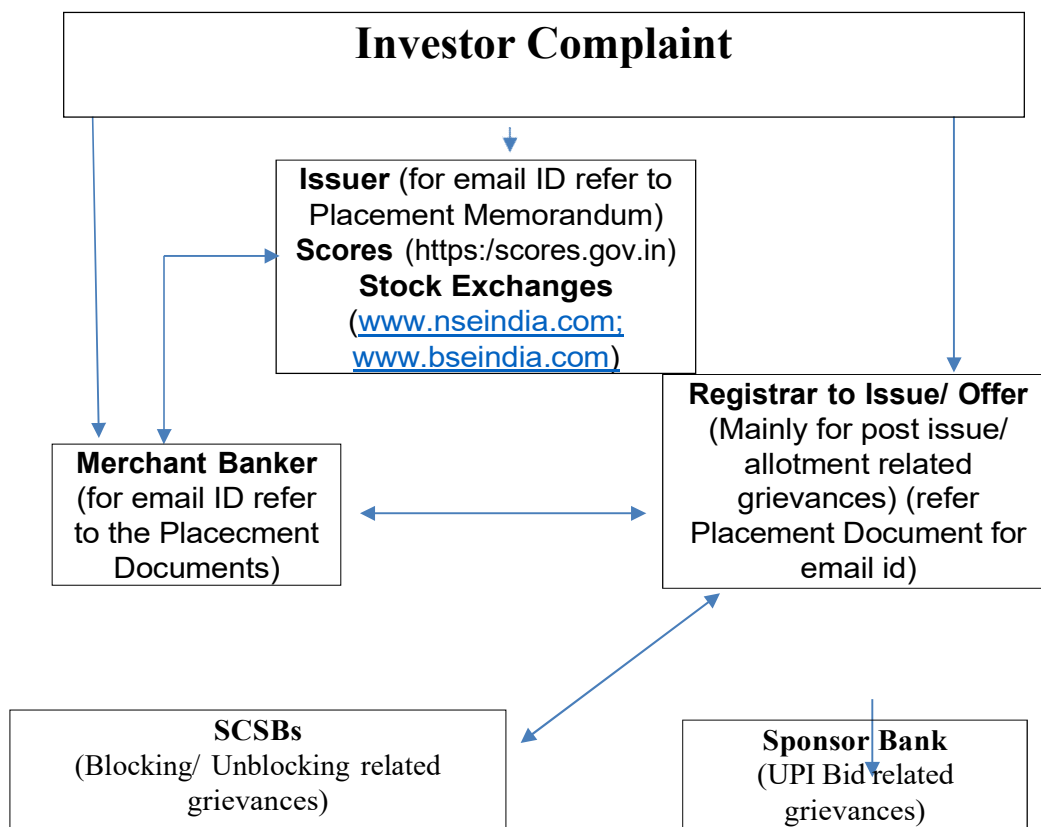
Investor Complaint

Issuer (for email ID refer to Placement Memorandum)
Scores (https:/scores.gov.in)
Stock Exchanges
(www.nseindia.com; www.bseindia.com)

Merchant Banker (for email ID refer to the Placecment Documents)

Registrar to Issue/ Offer (Mainly for post issue/ allotment related grievances) (refer Placement Document for email id)

SCSBs
(Blocking/ Unblocking related grievances)

Sponsor Bank
(UPI Bid related grievances)